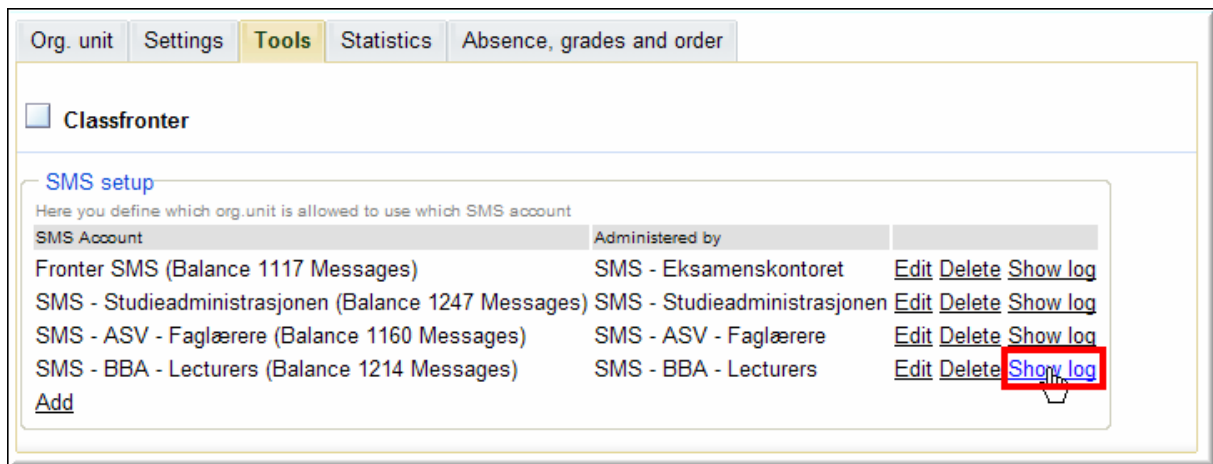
Org. unit | Settings | Tools | Statistics | Absence, grades and order

Classfronter

SMS setup

Here you define which org.unit is allowed to use which SMS account

| SMS Account | Administered by | |
|---|---|---|
| Fronter SMS (Balance 1117 Messages) | SMS - Eksamenskontoret | Edit Delete Show log |
| SMS - Studieadministrasjonen (Balance 1247 Messages) | SMS - Studieadministrasjonen | Edit Delete Show log |
| SMS - ASV - Faglærere (Balance 1160 Messages) | SMS - ASV - Faglærere | Edit Delete Show log |
| SMS - BBA - Lecturers (Balance 1214 Messages) | SMS - BBA - Lecturers | Edit Delete Show log |

Add